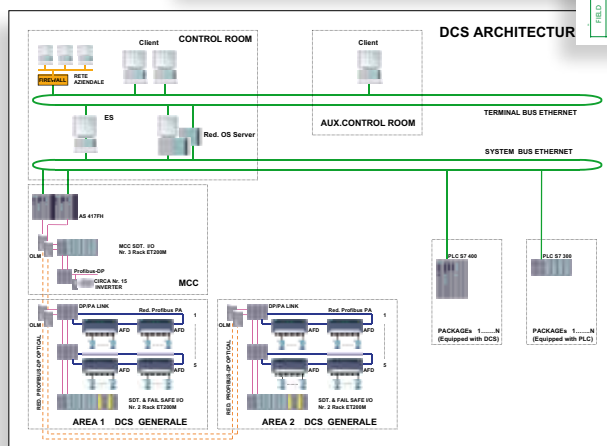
DCS ARCHITECTUR

FIELD

CONTROL ROOM

Client

FIREWALL

RETE AZIENDALE

Client

AUX.CONTROL ROOM

TERMINAL BUS ETHERNET

ES

Red. OS Server

SYSTEM BUS ETHERNET

AS 417FH

OLM

MCC SDT. I/O Nr. 3 Rack ET200M

Profibus-DP

CIRCA Nr. 15 INVERTER

MCC

PLC S7 400

PLC S7 300

OLM

DP/PA LINK

Red. Profibus PA

AFD

AFD

AFD

AFD

1

5

RED. PROFIBUS-DP OPTICAL

SDT. & FAIL SAFE I/O Nr. 2 Rack ET200M

AREA 1 DCS GENERALE

OLM

DP/PA LINK

Red. Profibus PA

AFD

AFD

AFD

AFD

1

5

RED. PROFIBUS-DP OPTICAL

SDT. & FAIL SAFE I/O Nr. 2 Rack ET200M

AREA 2 DCS GENERALE

PACKAGES 1.........N (Equipped with DCS)

PACKAGEs 1.........N (Equipped with PLC)